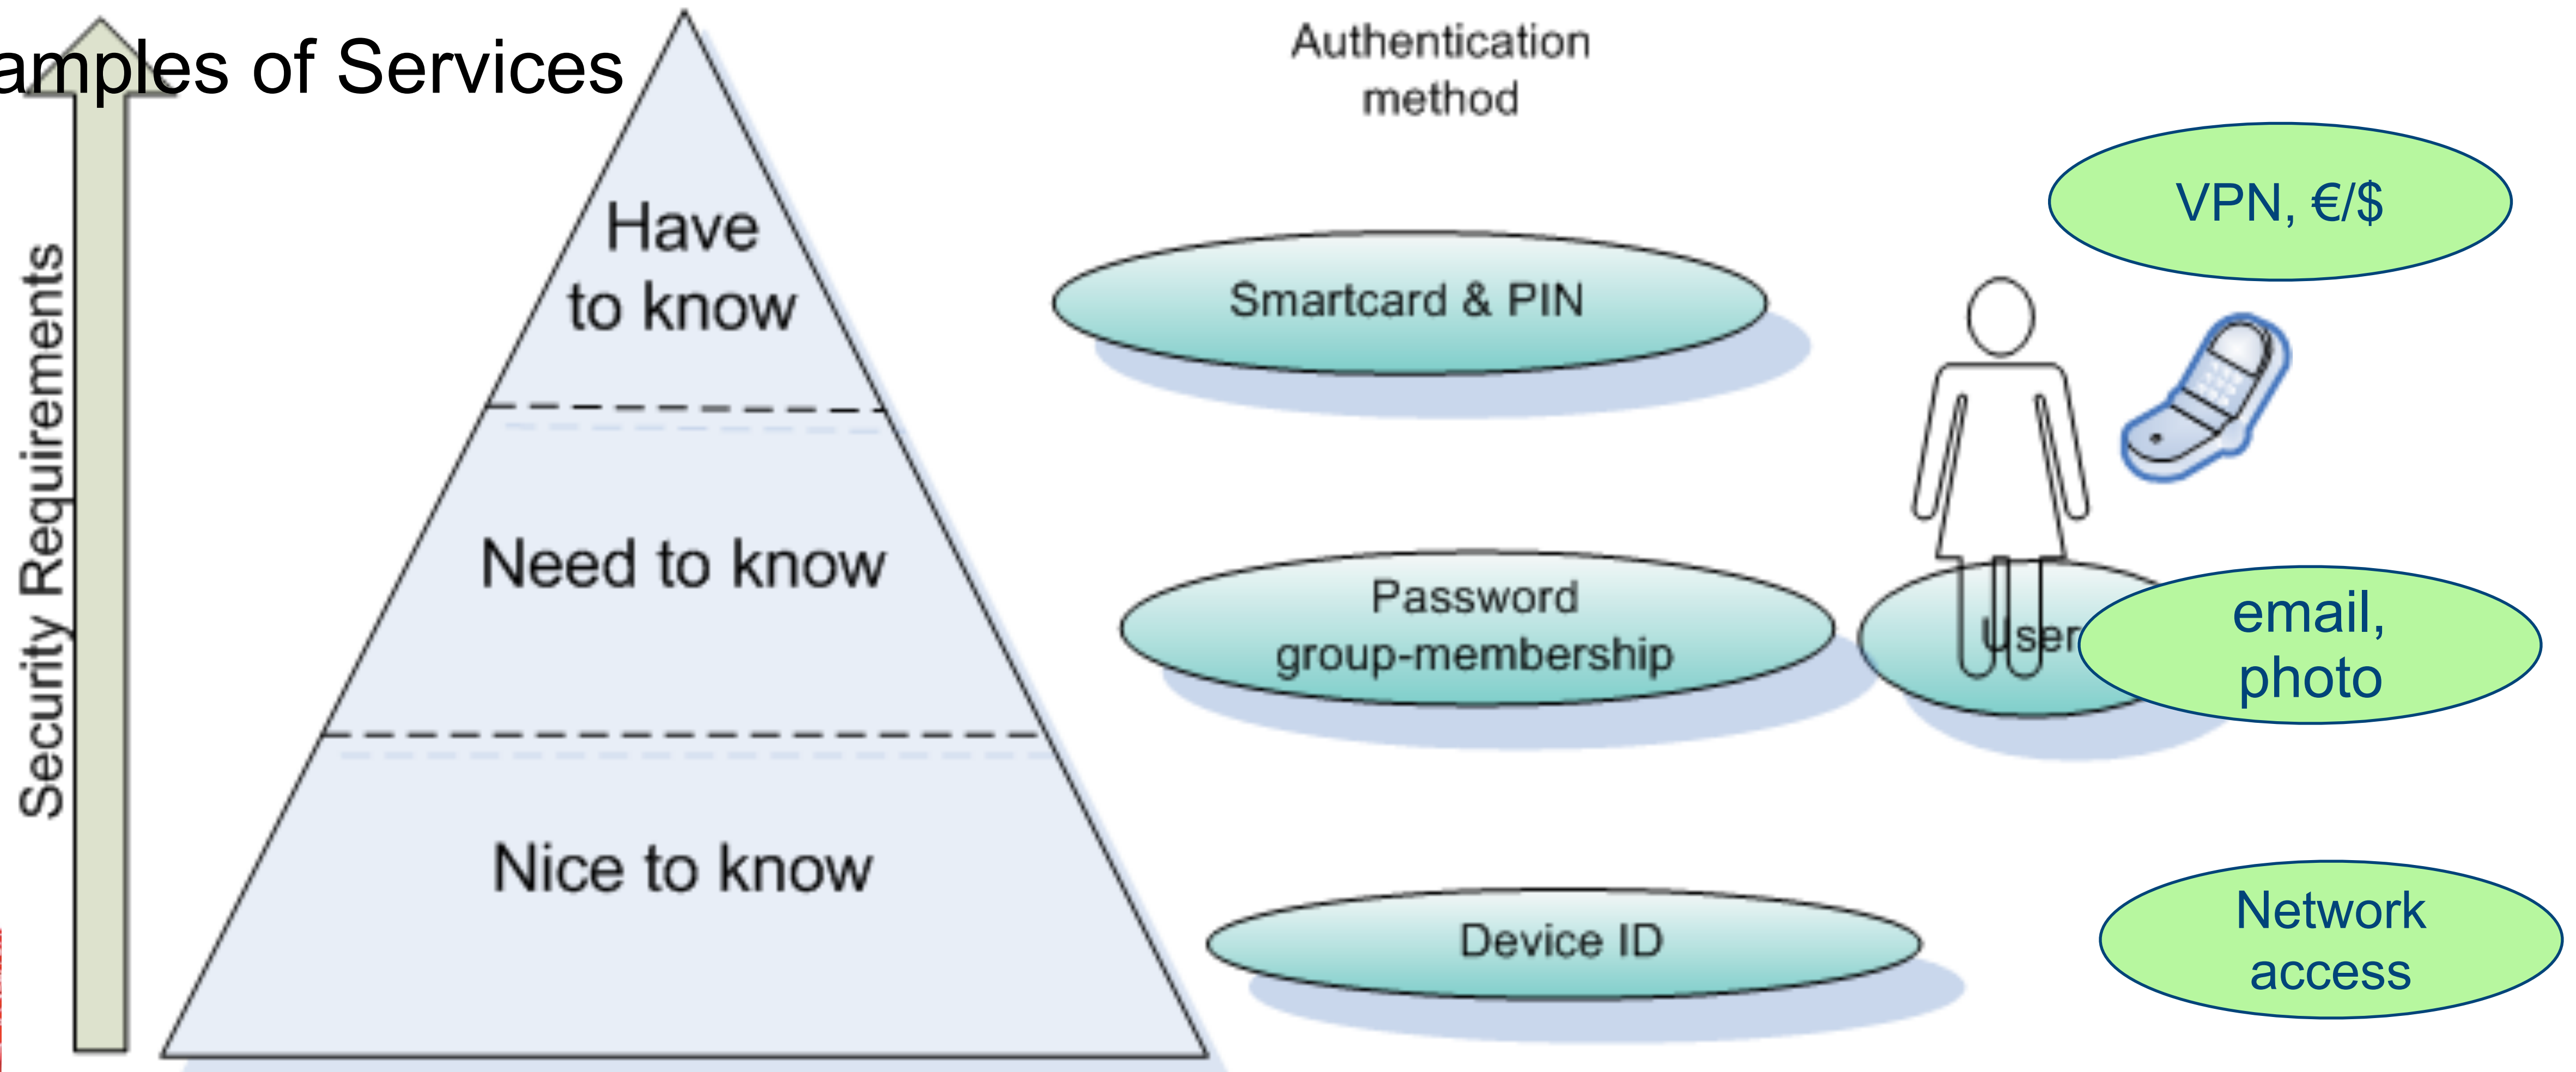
amples of Services

Security Requirements

Have to know

Need to know

Nice to know

Authentication method

Smartcard & PIN

Password group-membership

Device ID

User

VPN, €/$

email, photo

Network access